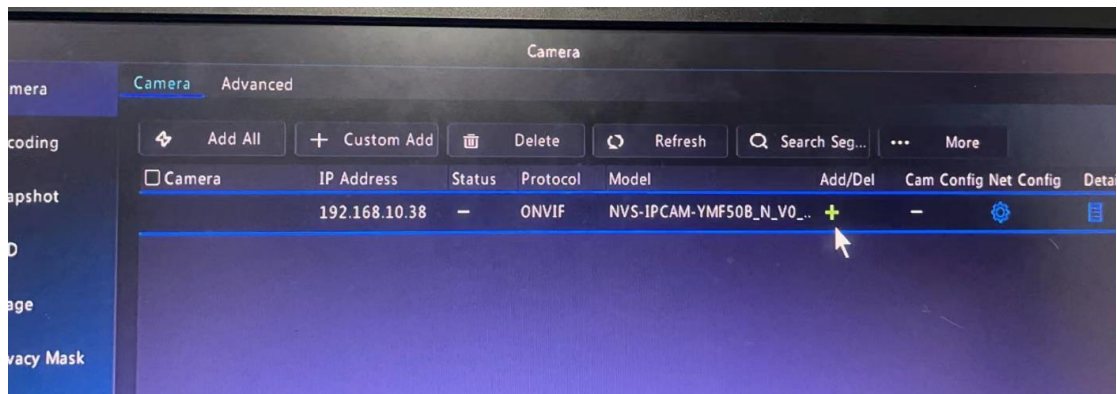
Camera

mera
coding
apshot
D
age
vacy Mask

Camera Advanced

Add All
+ Custom Add
Delete
Refresh
Search Seg...
... More

| Camera | IP Address | Status | Protocol | Model | Add/Del | Cam Config | Net Config | Detai |
|---|---|---|---|---|---|---|---|---|
| | 192.168.10.38 | – | ONVIF | NVS-IPCAM-YMF50B_N_V0_... | + | – | | |